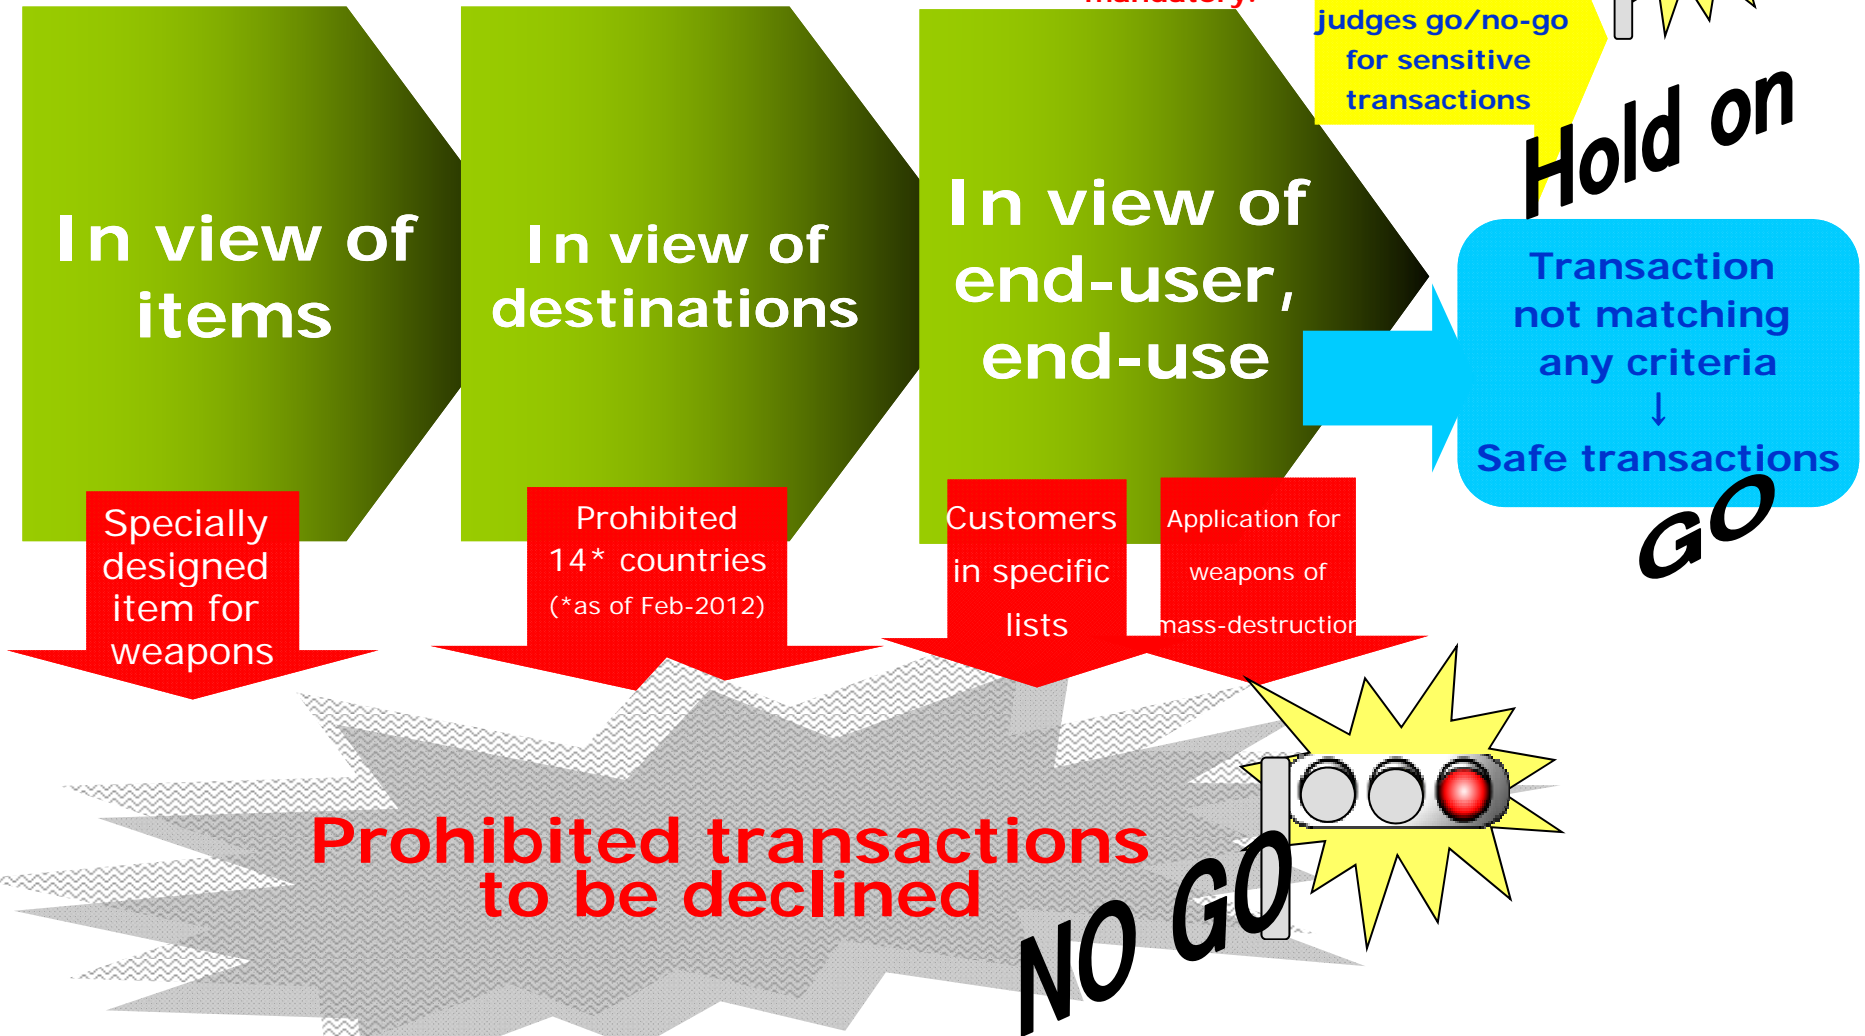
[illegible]

judges go/no-go for sensitive transactions

Hold on

In view of items

In view of destinations

In view of end-user, end-use

Transaction not matching any criteria
↓
Safe transactions

GO

Specially designed item for weapons

Prohibited 14* countries (*as of Feb-2012)

Customers in specific lists

Application for weapons of mass-destruction

Prohibited transactions to be declined

NO GO